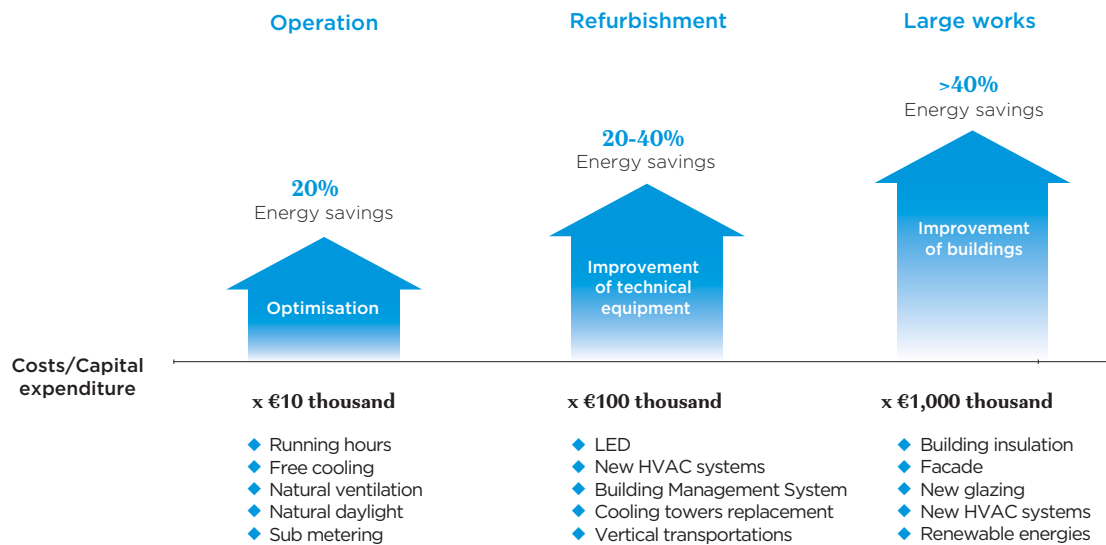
Operation

Refurbishment

Large works

>40%
Energy savings

20-40%
Energy savings

20%
Energy savings

Optimisation

Improvement of technical equipment

Improvement of buildings

Costs/Capital expenditure

x €10 thousand

- Running hours
- Free cooling
- Natural ventilation
- Natural daylight
- Sub metering

x €100 thousand

- LED
- New HVAC systems
- Building Management System
- Cooling towers replacement
- Vertical transportations

x €1,000 thousand

- Building insulation
- Facade
- New glazing
- New HVAC systems
- Renewable energies